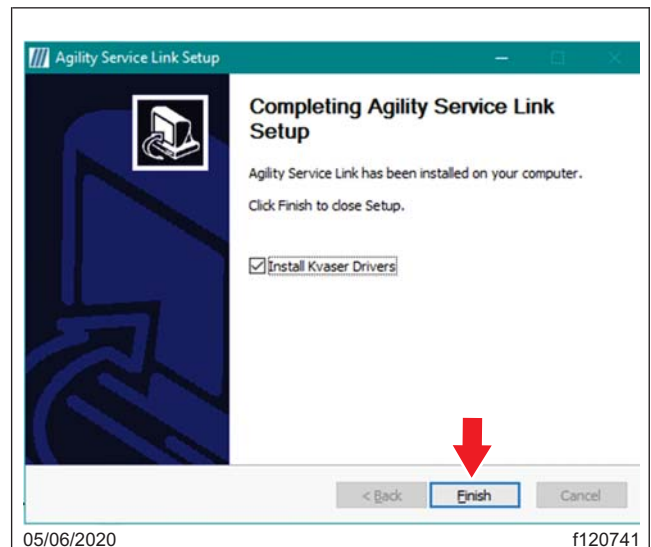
Agility Service Link Setup

Completing Agility Service Link Setup

Agility Service Link has been installed on your computer.

Click Finish to close Setup.

Install Kvaser Drivers

< Back

Finish

Cancel

05/06/2020

f120741